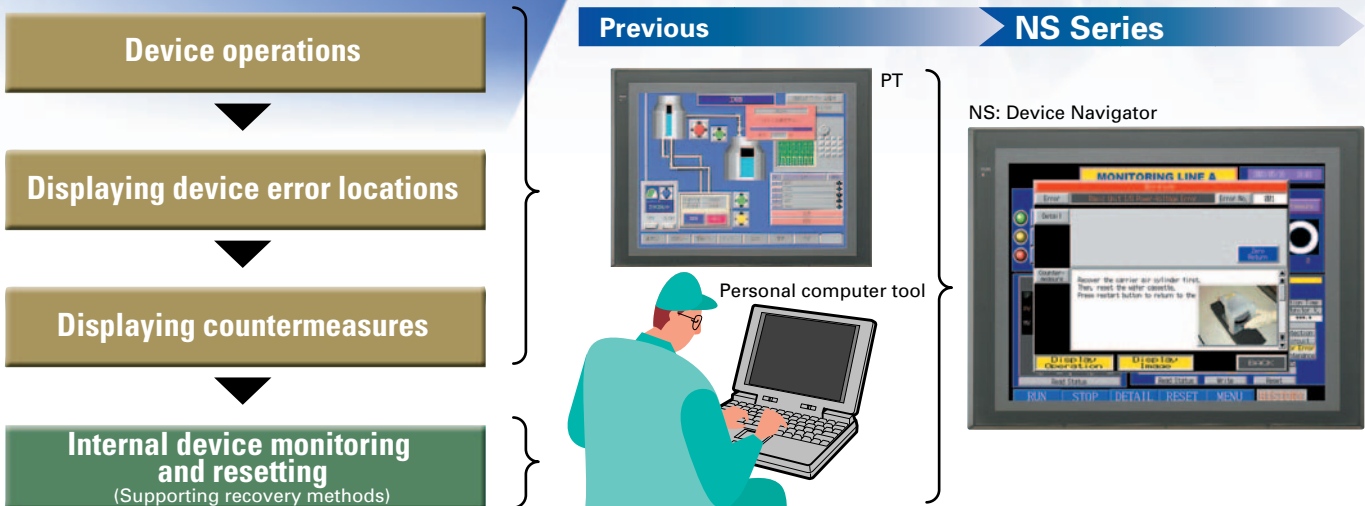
Device operations

Displaying device error locations

Displaying countermeasures

Internal device monitoring and resetting
(Supporting recovery methods)

Previous

NS Series

PT

Personal computer tool

NS: Device Navigator

MONITORING LINE A

Error

Error No.

Detail

Counter-measure

Recover the carrier air cylinder first.
Then, reset the wafer cassette.
Press restart button to return to the

Display Operation

Display Image

Read Status

Read Status

Write

Reset

RUN

STOP

DETAIL

RESET

MENU